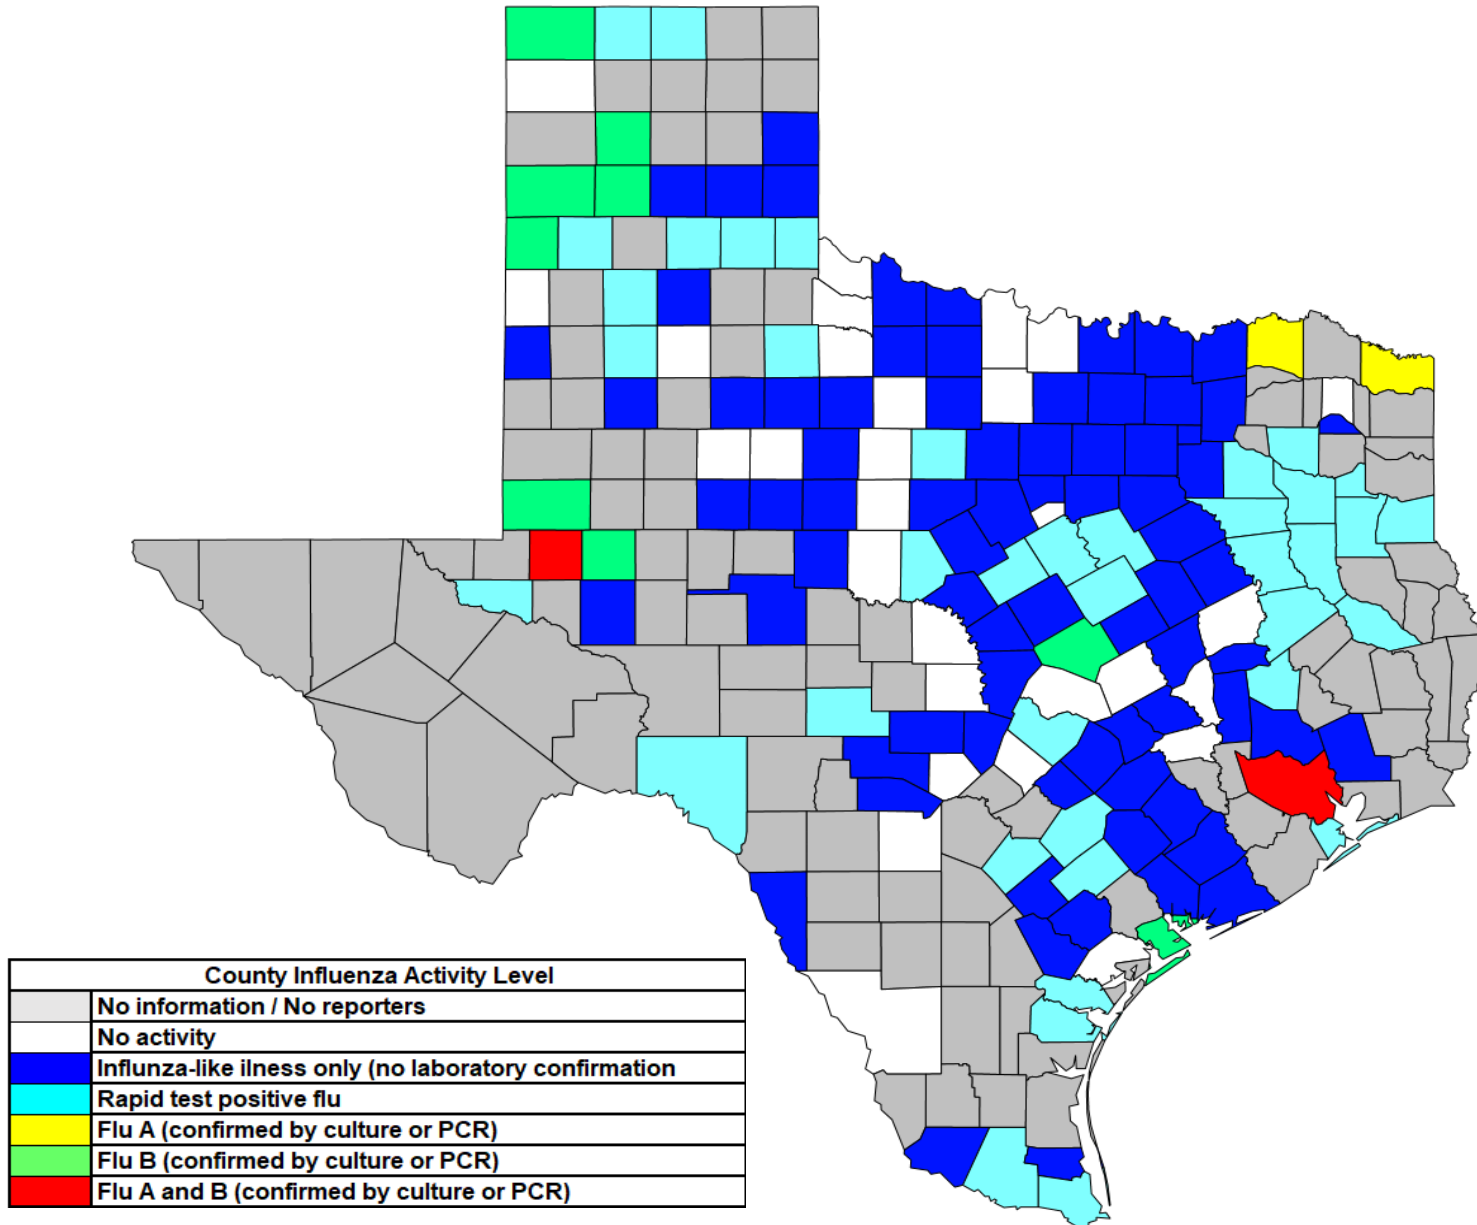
| County Influenza Activity Level | |
|---|---|
| | No information / No reporters |
| | No activity |
| | Influnza-like ilness only (no laboratory confirmation |
| | Rapid test positive flu |
| | Flu A (confirmed by culture or PCR) |
| | Flu B (confirmed by culture or PCR) |
| | Flu A and B (confirmed by culture or PCR) |